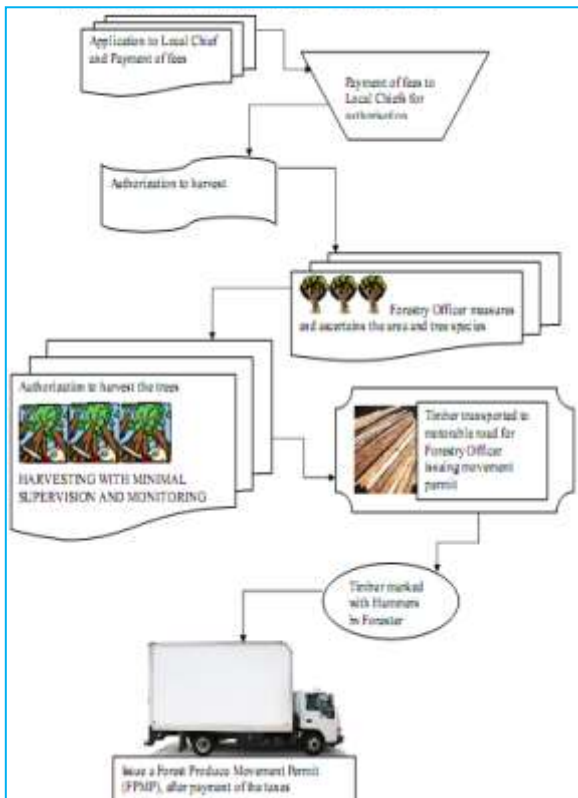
Application to Local Chief and Payment of fees

Payment of fees to Local Chiefs for authorization

Authorization to harvest

Forestry Officer measures and ascertains the area and tree species

Authorization to harvest the trees

HARVESTING WITH MINIMAL SUPERVISION AND MONITORING

Timber transported to motorable road for Forestry Officer issuing movement permit

Timber marked with Hammers by Forester

Issue a Forest Produce Movement Permit (FPMP), after payment of the taxes